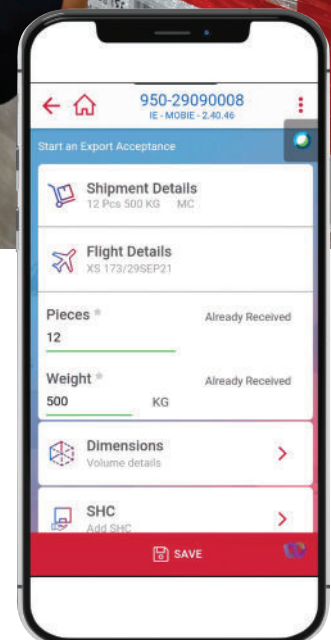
950-29090008
IE - MOBIE - 2.40.46

Start an Export Acceptance

Shipment Details
12 Pcs 500 KG MC

Flight Details
XS 173/29SEP21

Pieces *
Already Received
12

Weight *
Already Received
500
KG

Dimensions
Volume details

SHC
Add SHC

SAVE